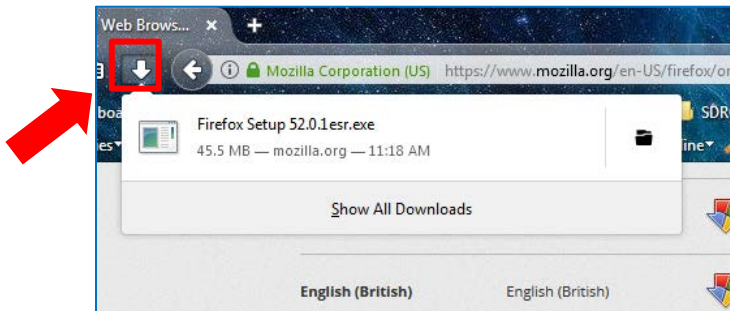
Web Brows... ×
+
Mozilla Corporation (US) https://www.mozilla.org/en-US/firefox/or
boa
SDR
nes
fine
Firefox Setup 52.0.1esr.exe
45.5 MB — mozilla.org — 11:18 AM
Show All Downloads
English (British)
English (British)